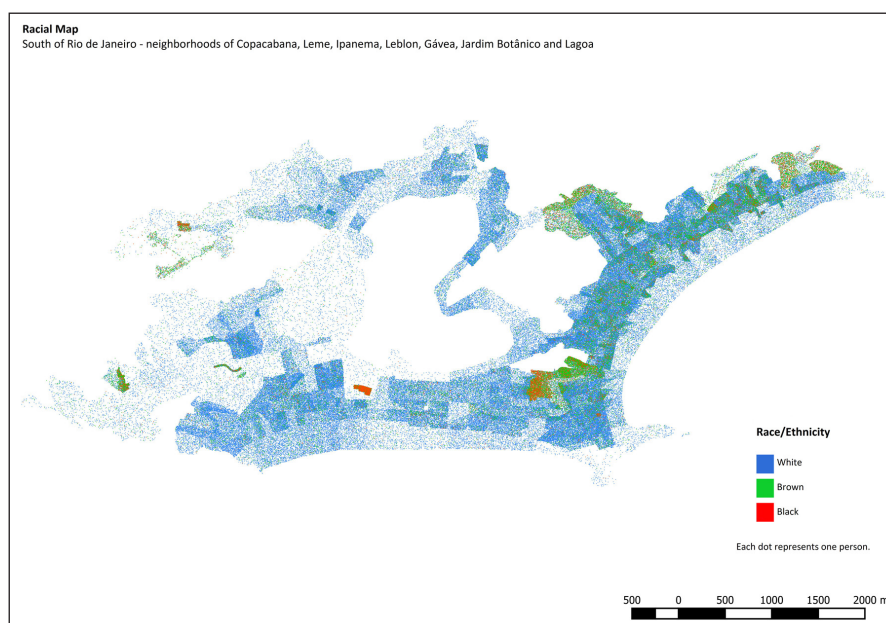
Racial Map
South of Rio de Janeiro - neighborhoods of Copacabana, Leme, Ipanema, Leblon, Gávea, Jardim Botânico and Lagoa

Race/Ethnicity
White
Brown
Black

Each dot represents one person.

500 0 500 1000 1500 2000 m